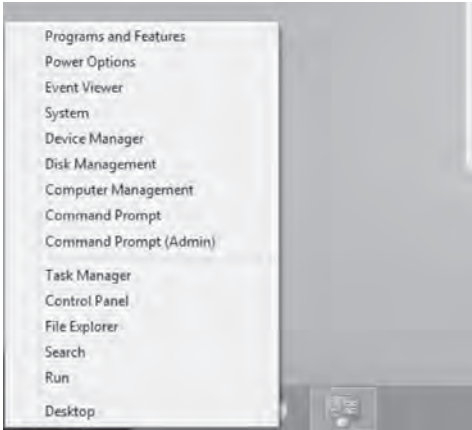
Programs and Features
Power Options
Event Viewer
System
Device Manager
Disk Management
Computer Management
Command Prompt
Command Prompt (Admin)

Task Manager
Control Panel
File Explorer
Search
Run

Desktop